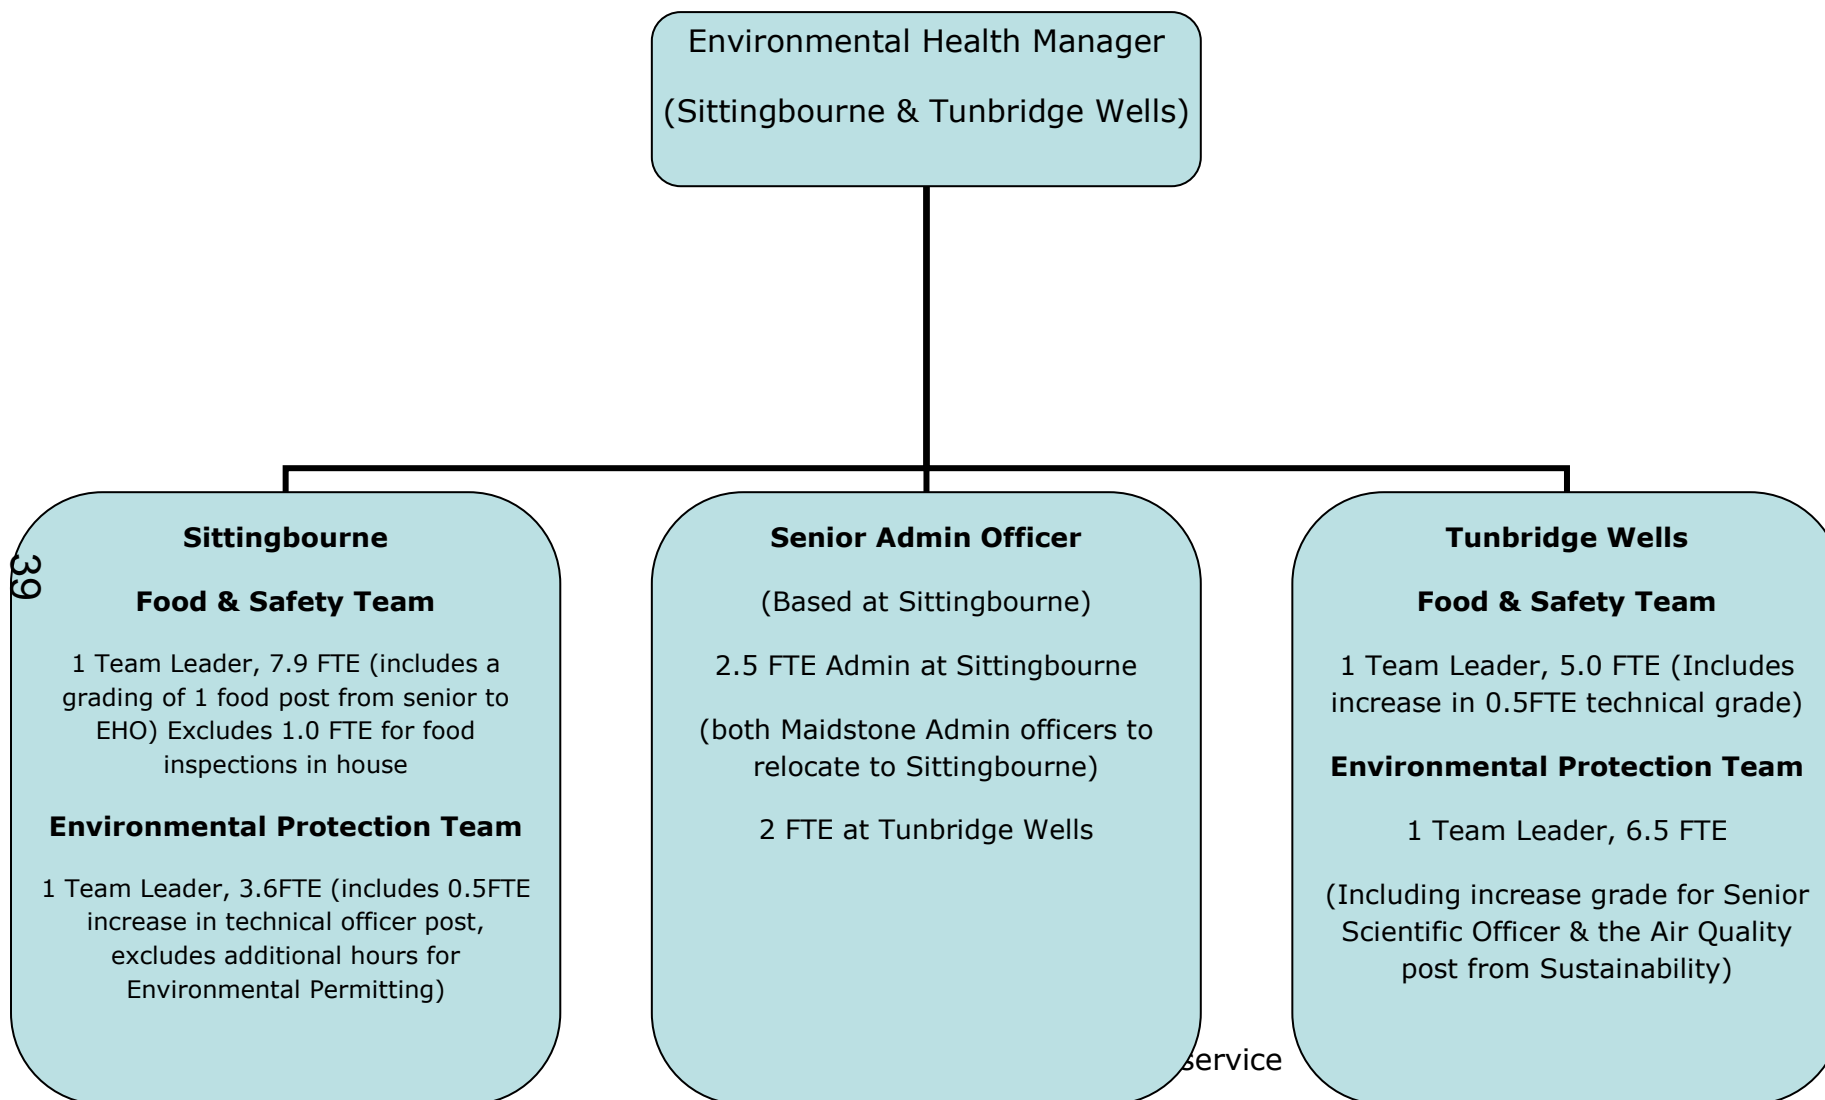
Environmental Health Manager

(Sittingbourne & Tunbridge Wells)

39

**Sittingbourne**

**Food & Safety Team**

1 Team Leader, 7.9 FTE (includes a grading of 1 food post from senior to EHO) Excludes 1.0 FTE for food inspections in house

**Environmental Protection Team**

1 Team Leader, 3.6FTE (includes 0.5FTE increase in technical officer post, excludes additional hours for Environmental Permitting)

**Senior Admin Officer**

(Based at Sittingbourne)

2.5 FTE Admin at Sittingbourne

(both Maidstone Admin officers to relocate to Sittingbourne)

2 FTE at Tunbridge Wells

**Tunbridge Wells**

**Food & Safety Team**

1 Team Leader, 5.0 FTE (Includes increase in 0.5FTE technical grade)

**Environmental Protection Team**

1 Team Leader, 6.5 FTE

(Including increase grade for Senior Scientific Officer & the Air Quality post from Sustainability)

service